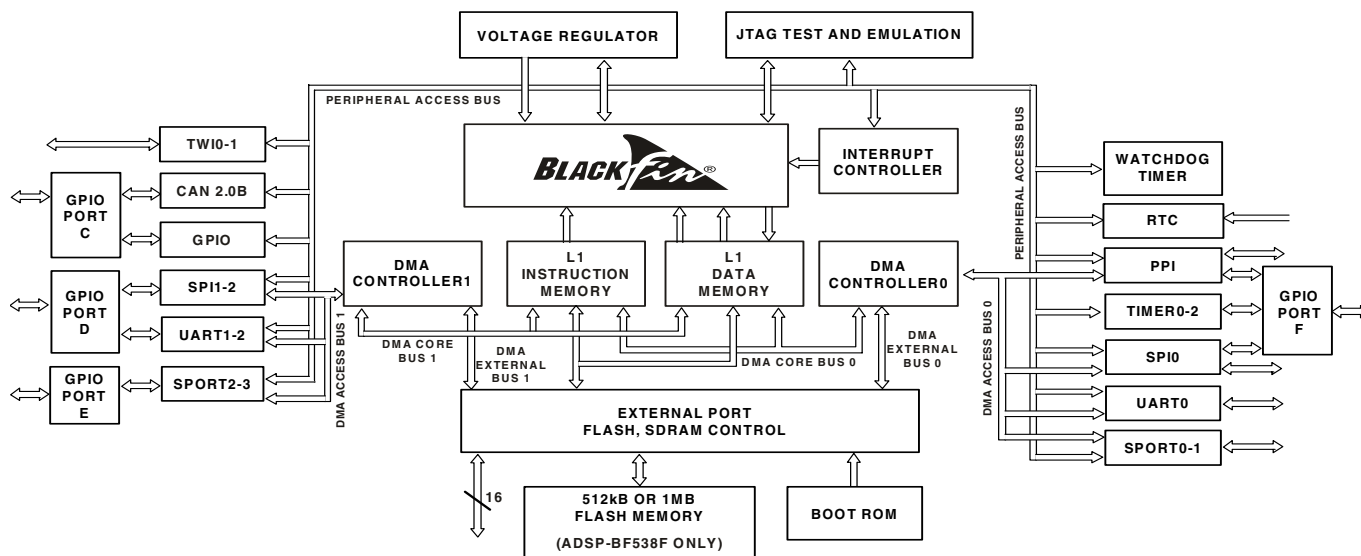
VOLTAGE REGULATOR

JTAG TEST AND EMULATION

PERIPHERAL ACCESS BUS

TWI0-1

GPIO PORT C

CAN 2.0B

GPIO

BLACKfin

INTERRUPT CONTROLLER

PERIPHERAL ACCESS BUS

WATCHDOG TIMER

RTC

DMA CONTROLLER1

L1 INSTRUCTION MEMORY

L1 DATA MEMORY

DMA CONTROLLER0

PPI

GPIO PORT D

SPI1-2

UART1-2

TIMER0-2

GPIO PORT F

SPI0

GPIO PORT E

SPORT2-3

DMA ACCESS BUS 1

DMA CORE BUS 1

DMA EXTERNAL BUS 1

DMA CORE BUS 0

DMA EXTERNAL BUS 0

DMA ACCESS BUS 0

UART0

SPORT0-1

EXTERNAL PORT FLASH, SDRAM CONTROL

16

512kB OR 1MB FLASH MEMORY (ADSP-BF538F ONLY)

BOOT ROM